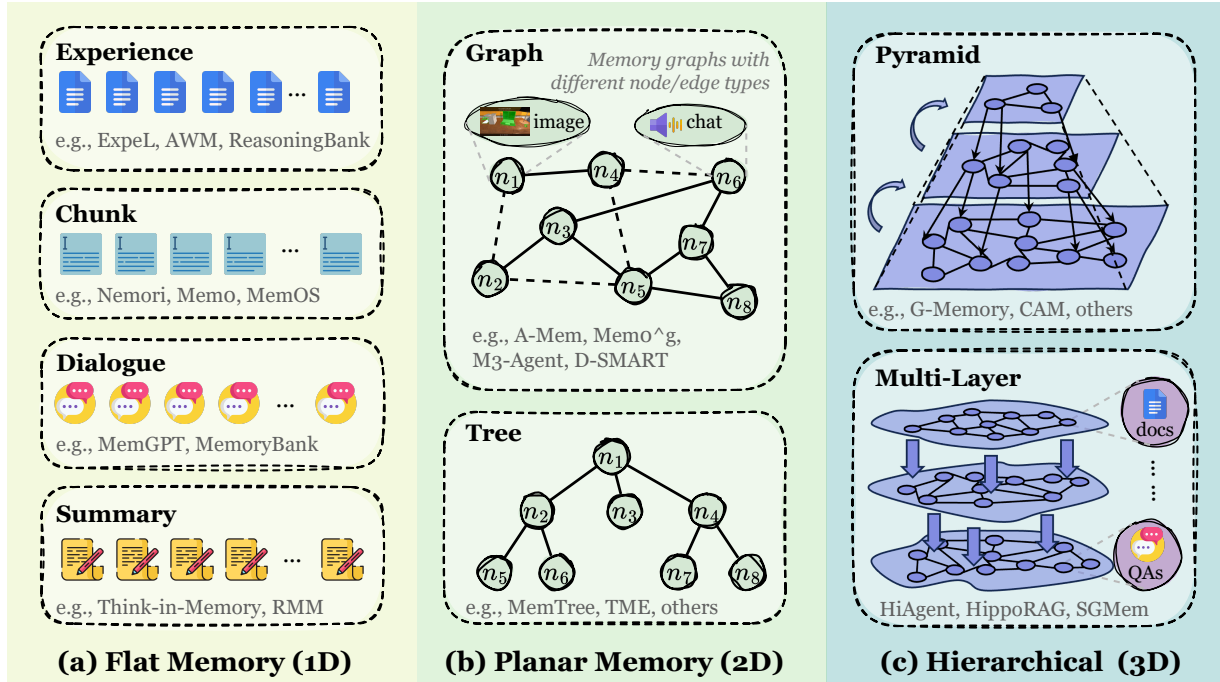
Experience

...

e.g., ExpeL, AWM, ReasoningBank

Chunk

...

e.g., Nemori, Memo, MemOS

Dialogue

...

e.g., MemGPT, MemoryBank

Summary

...

e.g., Think-in-Memory, RMM

(a) Flat Memory (1D)

Graph

Memory graphs with different node/edge types

image

chat

$n_1$ $n_4$ $n_6$ $n_3$ $n_7$ $n_2$ $n_5$ $n_8$

e.g., A-Mem, Memo^g, M3-Agent, D-SMART

Tree

$n_1$ $n_2$ $n_3$ $n_4$ $n_5$ $n_6$ $n_7$ $n_8$

e.g., MemTree, TME, others

(b) Planar Memory (2D)

Pyramid

e.g., G-Memory, CAM, others

Multi-Layer

docs

...

QAs

HiAgent, HippoRAG, SGMem

(c) Hierarchical (3D)